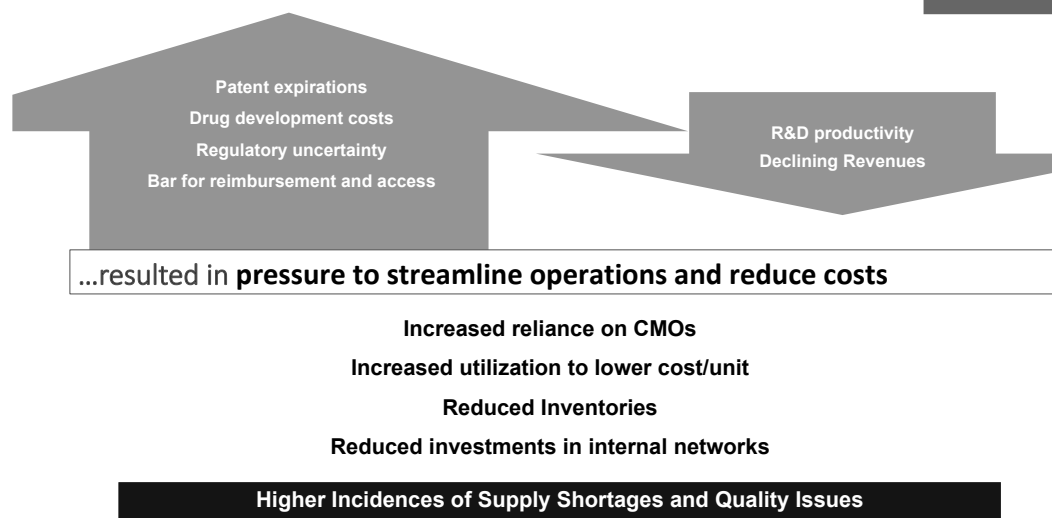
Patent expirations
Drug development costs
Regulatory uncertainty
Bar for reimbursement and access

R&D productivity
Declining Revenues

…resulted in **pressure to streamline operations and reduce costs**

Increased reliance on CMOs
Increased utilization to lower cost/unit
Reduced Inventories
Reduced investments in internal networks

Higher Incidences of Supply Shortages and Quality Issues